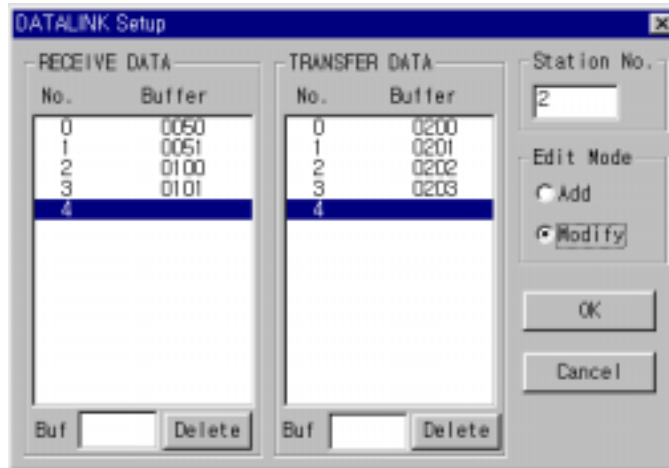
DATALINK Setup

RECEIVE DATA

| No. | Buffer |
|---|---|
| 0 | 0050 |
| 1 | 0051 |
| 2 | 0100 |
| 3 | 0101 |
| 4 | |

Buf
Delete

TRANSFER DATA

| No. | Buffer |
|---|---|
| 0 | 0200 |
| 1 | 0201 |
| 2 | 0202 |
| 3 | 0203 |
| 4 | |

Buf
Delete

Station No.
2

Edit Mode
Add
Modify

OK
Cancel